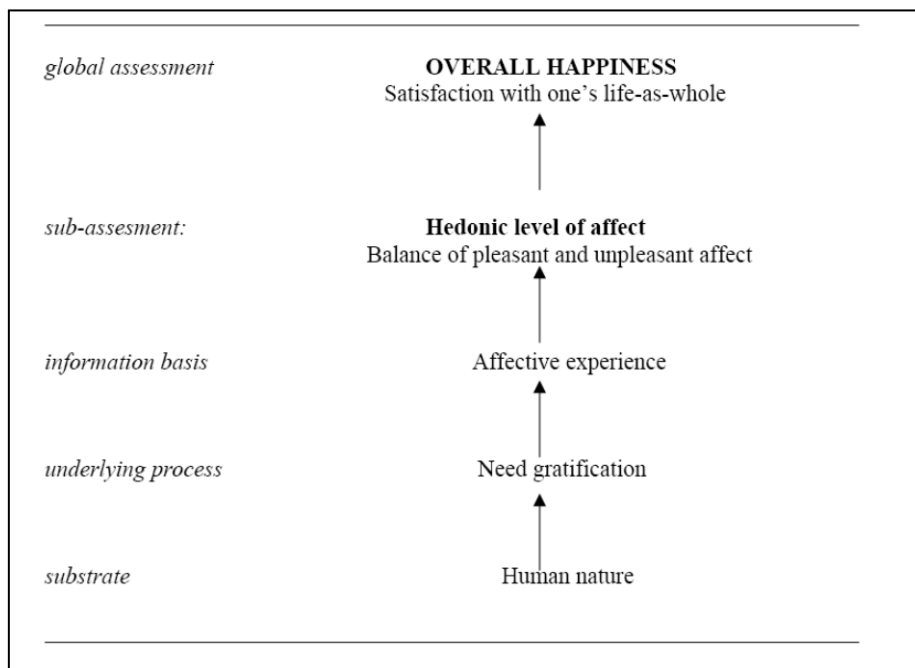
global assessment
OVERALL HAPPINESS
Satisfaction with one's life-as-whole

sub-assesment:
Hedonic level of affect
Balance of pleasant and unpleasant affect

information basis
Affective experience

underlying process
Need gratification

substrate
Human nature